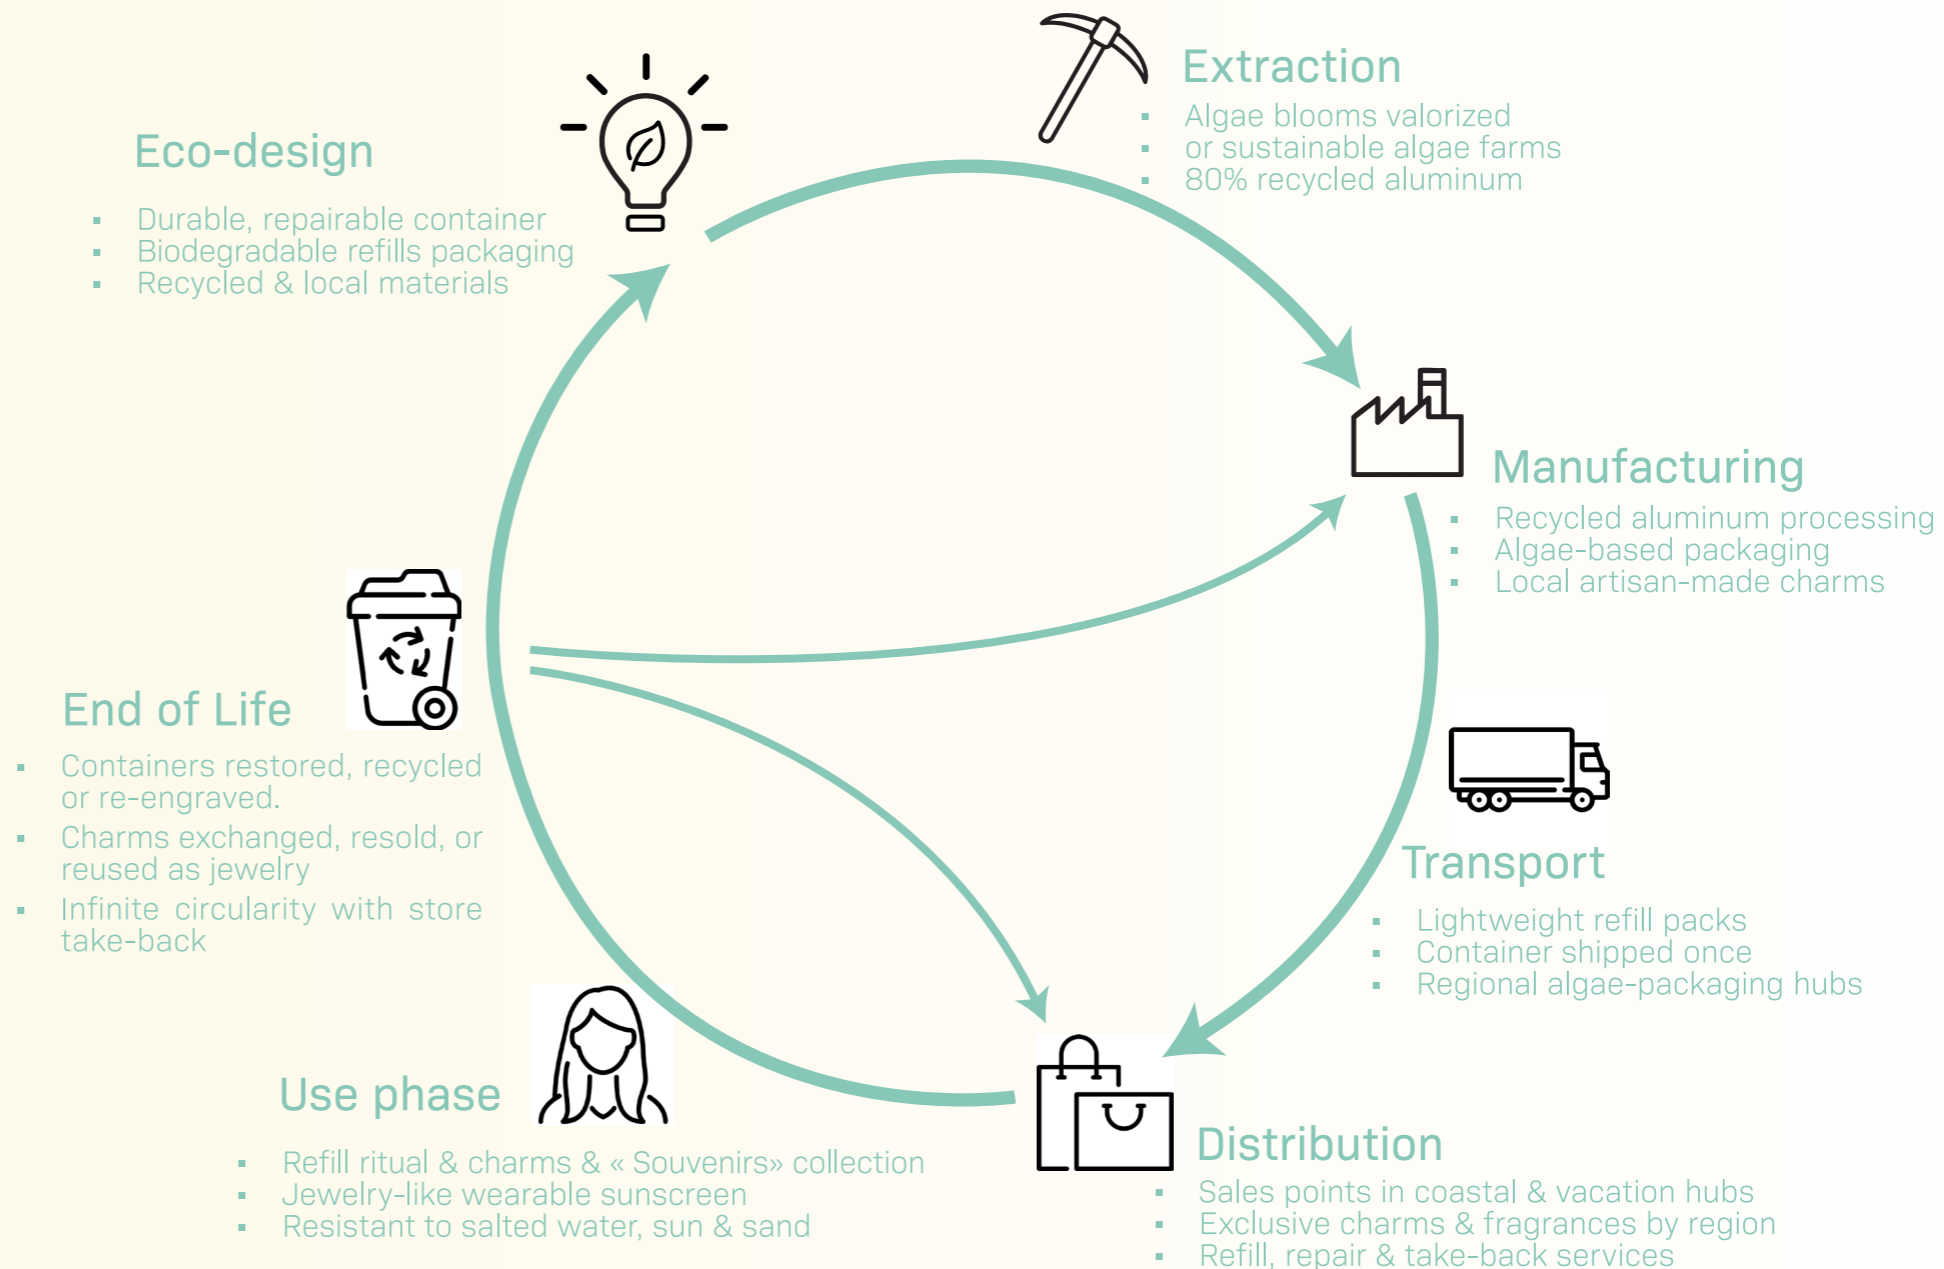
Extraction

- Algae blooms valorized
- or sustainable algae farms
- 80% recycled aluminum

Eco-design

- Durable, repairable container
- Biodegradable refills packaging
- Recycled & local materials

Manufacturing

- Recycled aluminum processing
- Algae-based packaging
- Local artisan-made charms

End of Life

- Containers restored, recycled or re-engraved.
- Charms exchanged, resold, or reused as jewelry
- Infinite circularity with store take-back

Transport

- Lightweight refill packs
- Container shipped once
- Regional algae-packaging hubs

Use phase

- Refill ritual & charms & « Souvenirs» collection
- Jewelry-like wearable sunscreen
- Resistant to salted water, sun & sand

Distribution

- Sales points in coastal & vacation hubs
- Exclusive charms & fragrances by region
- Refill, repair & take-back services